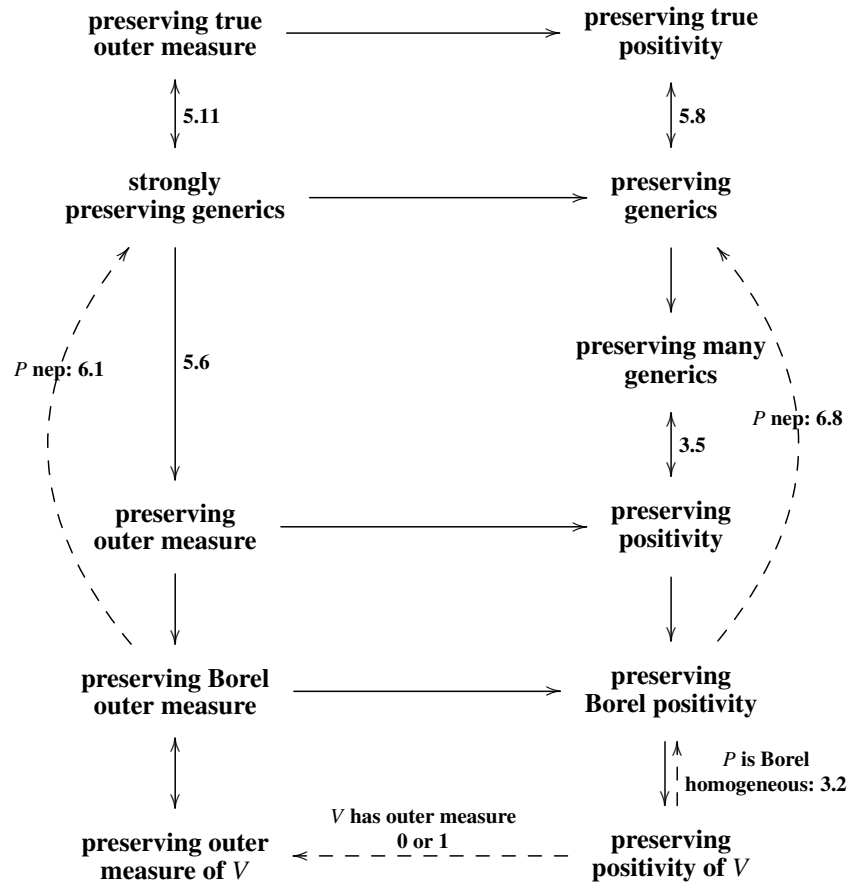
preserving true outer measure

preserving true positivity

5.11

5.8

strongly preserving generics

preserving generics

$P$ nep: 6.1

5.6

preserving many generics

$P$ nep: 6.8

3.5

preserving outer measure

preserving positivity

preserving Borel outer measure

preserving Borel positivity

$P$ is Borel homogeneous: 3.2

$V$ has outer measure 0 or 1

preserving outer measure of $V$

preserving positivity of $V$